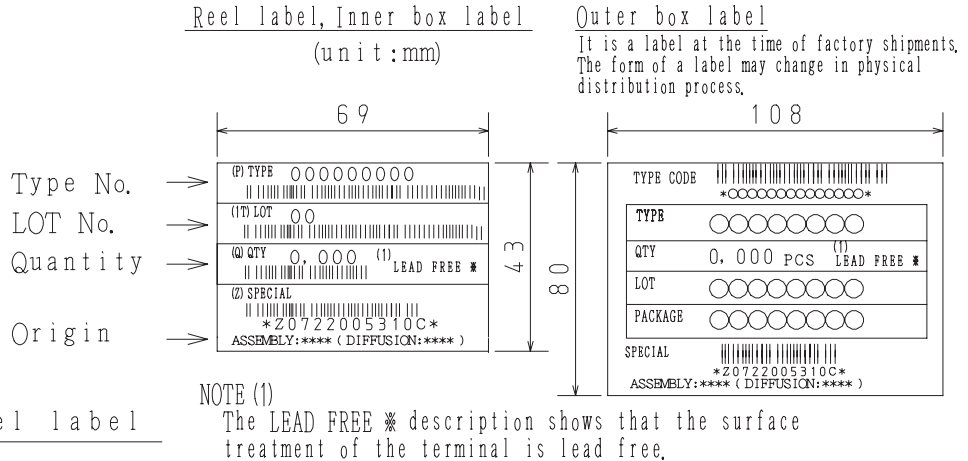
Reel label, Inner box label
(unit:mm)

Outer box label
It is a label at the time of factory shipments. The form of a label may change in physical distribution process.

69

108

Type No.
LOT No.
Quantity
Origin

(P) TYPE OOOOOOOOO
(1T) LOT OO
(Q) QTY 0,000 (1) LEAD FREE ※
(Z) SPECIAL
*Z0722005310C*
ASSEMBLY:**** (DIFFUSION:****)

43

80

TYPE CODE
*OOOOOOOOOOOOOO*

| TYPE | OOOOOOOO |
|---|---|
| QTY | 0,000 PCS (1) LEAD FREE ※ |
| LOT | OOOOOOOO |
| PACKAGE | OOOOOOOO |

SPECIAL
*Z0722005310C*
ASSEMBLY:**** (DIFFUSION:****)

el label

NOTE (1)
The LEAD FREE ※ description shows that the surface treatment of the terminal is lead free.